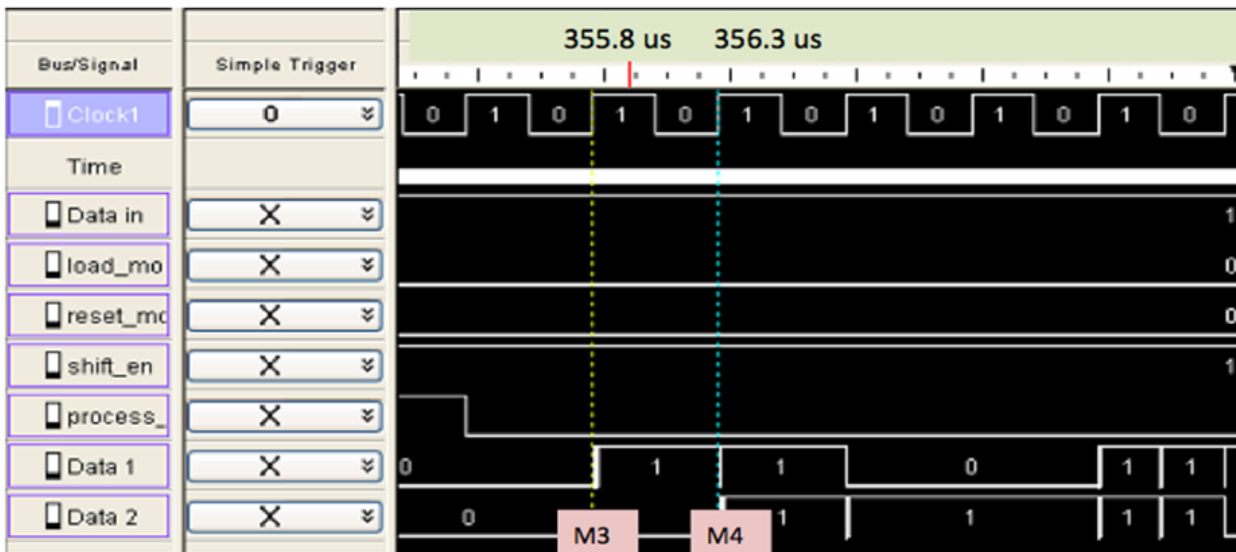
| Bus/Signal | Simple Trigger |
|---|---|
| Clock1 | 0 |
| Time | |
| Data in | X |
| load_mo | X |
| reset_mo | X |
| shift_en | X |
| process_ | X |
| Data 1 | X |
| Data 2 | X |

355.8 us 356.3 us

0 1 0 1 0 1 0 1 0 1 0 1 0

1

0

0

1

0 1 1 0 1 1

0 1 1 1 1

M3 M4